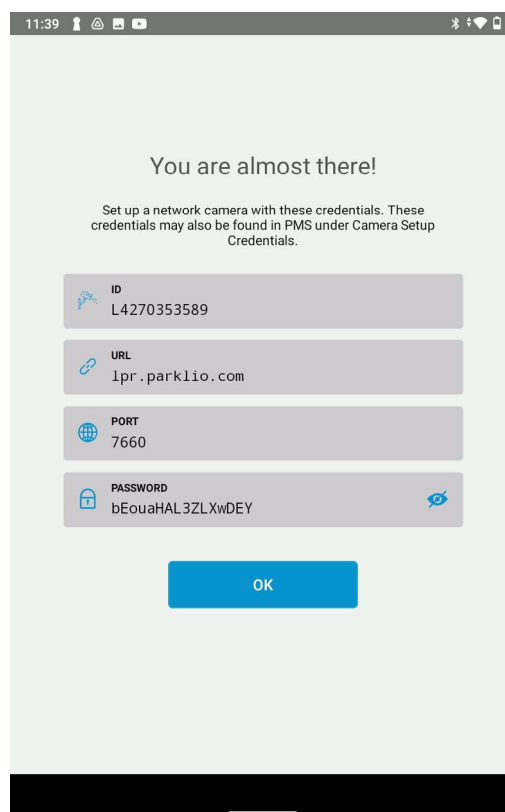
11:39

You are almost there!

Set up a network camera with these credentials. These credentials may also be found in PMS under Camera Setup Credentials.

ID
L4270353589

URL
lpr.parklio.com

PORT
7660

PASSWORD
bEouaHAL3ZLXwDEY

OK